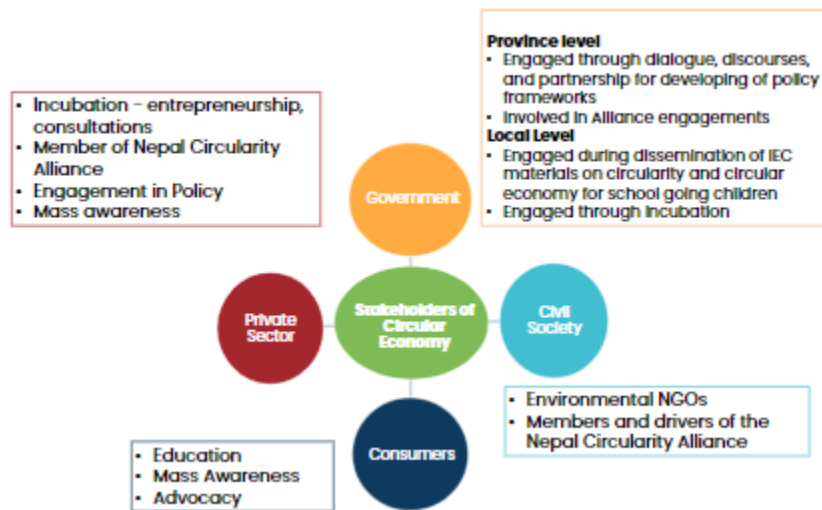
Province level
- Engaged through dialogue, discourses, and partnership for developing of policy frameworks
- Involved in Alliance engagements
Local Level
- Engaged during dissemination of IEC materials on circularity and circular economy for school going children
- Engaged through incubation

- Incubation - entrepreneurship, consultations
- Member of Nepal Circularity Alliance
- Engagement in Policy
- Mass awareness

Government

Private Sector

Stakeholders of Circular Economy

Civil Society

Consumers

- Environmental NGOs
- Members and drivers of the Nepal Circularity Alliance

- Education
- Mass Awareness
- Advocacy